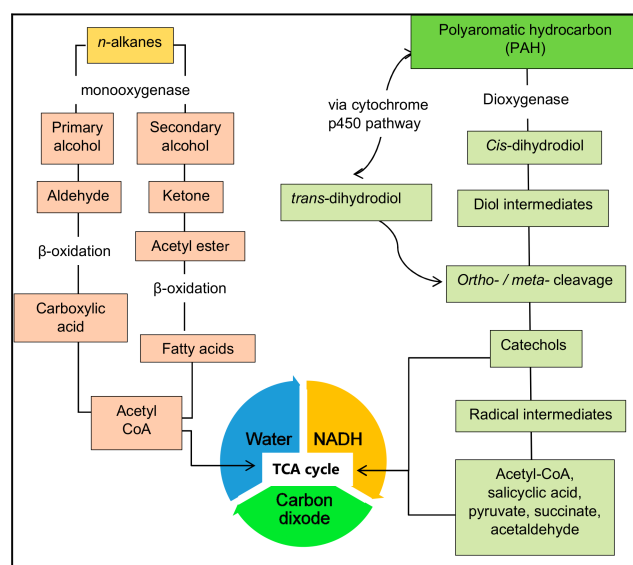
*n*-alkanes

monooxygenase

Primary alcohol

Secondary alcohol

Aldehyde

Ketone

β-oxidation

Acetyl ester

β-oxidation

Carboxylic acid

Fatty acids

Acetyl CoA

Polyaromatic hydrocarbon (PAH)

via cytochrome p450 pathway

Dioxygenase

*Cis*-dihydrodiol

*trans*-dihydrodiol

Diol intermediates

*Ortho- / meta-* cleavage

Catechols

Radical intermediates

Acetyl-CoA, salicyclic acid, pyruvate, succinate, acetaldehyde

Water

NADH

TCA cycle

Carbon dixode